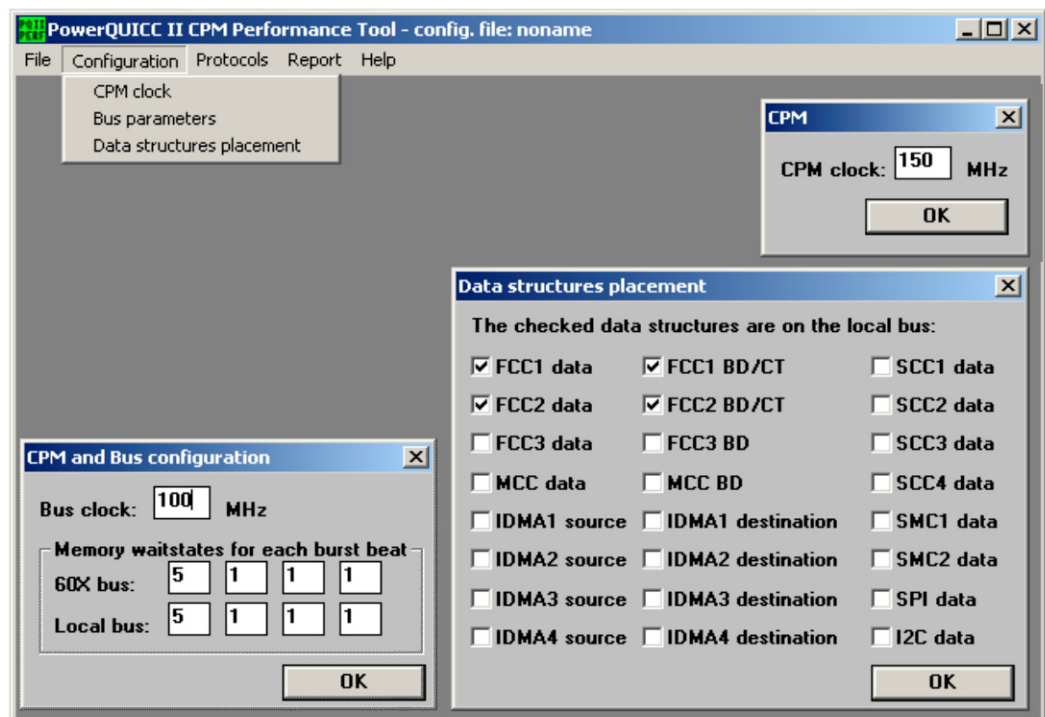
PQII PERF PowerQUICC II CPM Performance Tool - config. file: noname

File Configuration Protocols Report Help

CPM clock
Bus parameters
Data structures placement

CPM

CPM clock: 150 MHz

OK

Data structures placement

The checked data structures are on the local bus:

| | | |
|---|---|---|
| ☑ FCC1 data | ☑ FCC1 BD/CT | ☐ SCC1 data |
| ☑ FCC2 data | ☑ FCC2 BD/CT | ☐ SCC2 data |
| ☐ FCC3 data | ☐ FCC3 BD | ☐ SCC3 data |
| ☐ MCC data | ☐ MCC BD | ☐ SCC4 data |
| ☐ IDMA1 source | ☐ IDMA1 destination | ☐ SMC1 data |
| ☐ IDMA2 source | ☐ IDMA2 destination | ☐ SMC2 data |
| ☐ IDMA3 source | ☐ IDMA3 destination | ☐ SPI data |
| ☐ IDMA4 source | ☐ IDMA4 destination | ☐ I2C data |

OK

CPM and Bus configuration

Bus clock: 100 MHz

Memory waitstates for each burst beat

60X bus: 5 1 1 1

Local bus: 5 1 1 1

OK